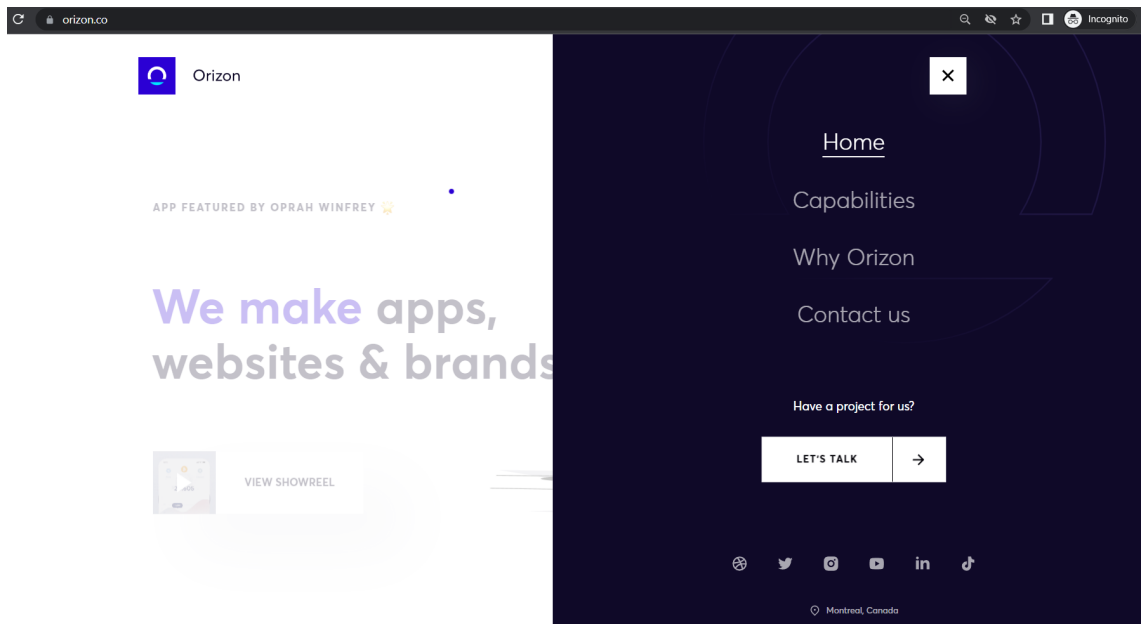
orizon.co

Incognito

Orizon

APP FEATURED BY OPRAH WINFREY

We make apps, websites & brands

VIEW SHOWREEL

Home

Capabilities

Why Orizon

Contact us

Have a project for us?

LET'S TALK

in

Montreal, Canada